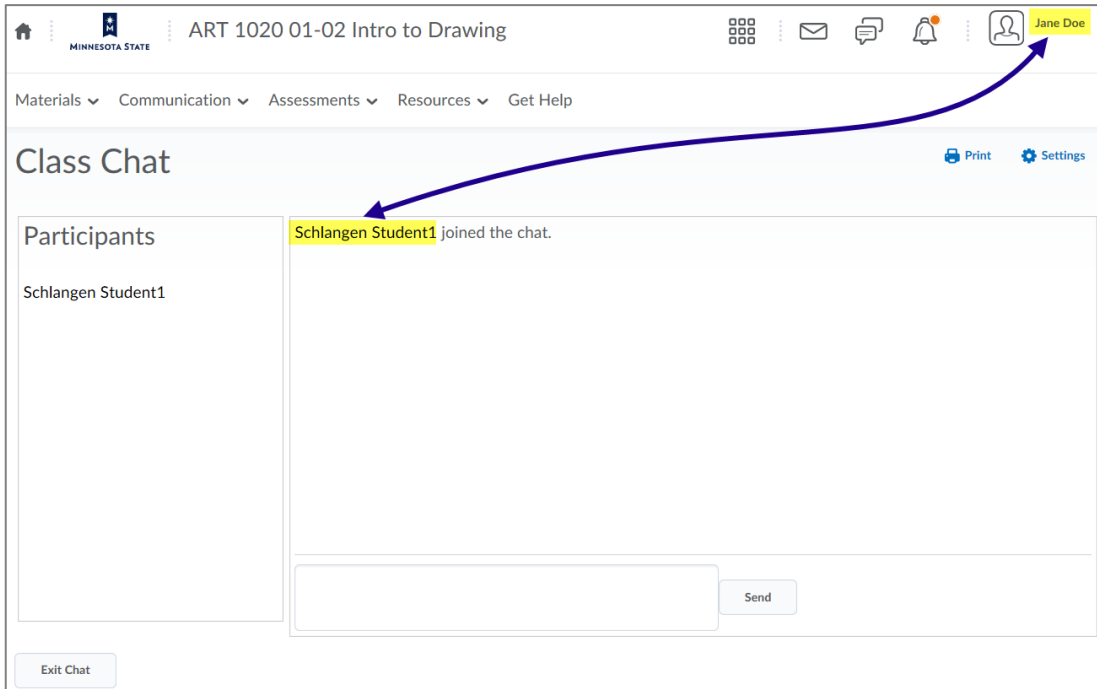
MINNESOTA STATE ART 1020 01-02 Intro to Drawing

Jane Doe

Materials Communication Assessments Resources Get Help

Class Chat

Print Settings

Participants

Schlangen Student1

Schlangen Student1 joined the chat.

Send

Exit Chat